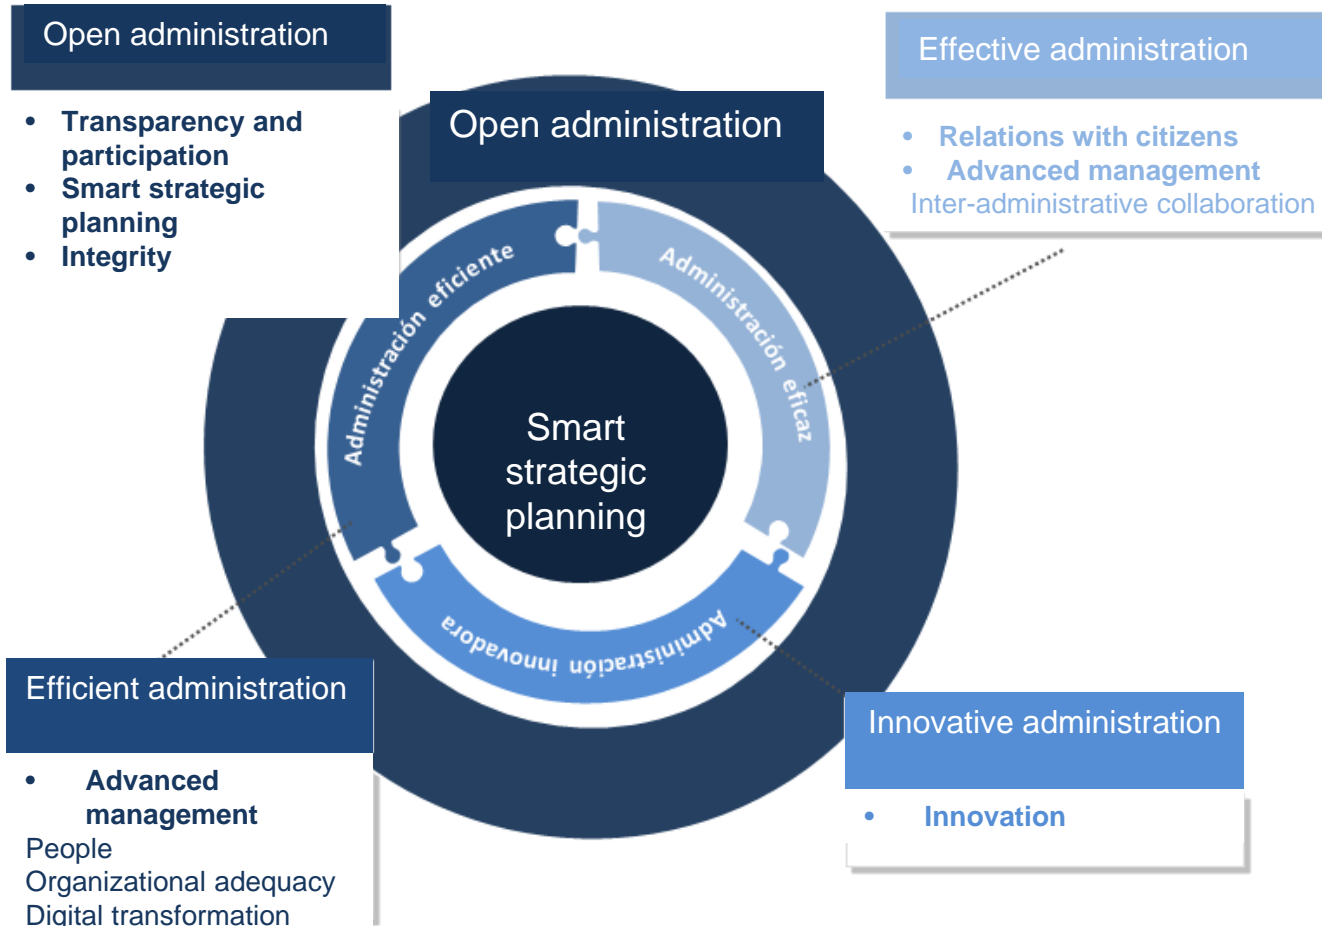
Open administration

- Transparency and participation
- Smart strategic planning
- Integrity

Open administration

Effective administration

- Relations with citizens
- Advanced management

Inter-administrative collaboration

Administración eficiente

Administración eficaz

Smart strategic planning

Administración innovadora

Efficient administration

- Advanced management

People
Organizational adequacy
Digital transformation

Innovative administration

- Innovation